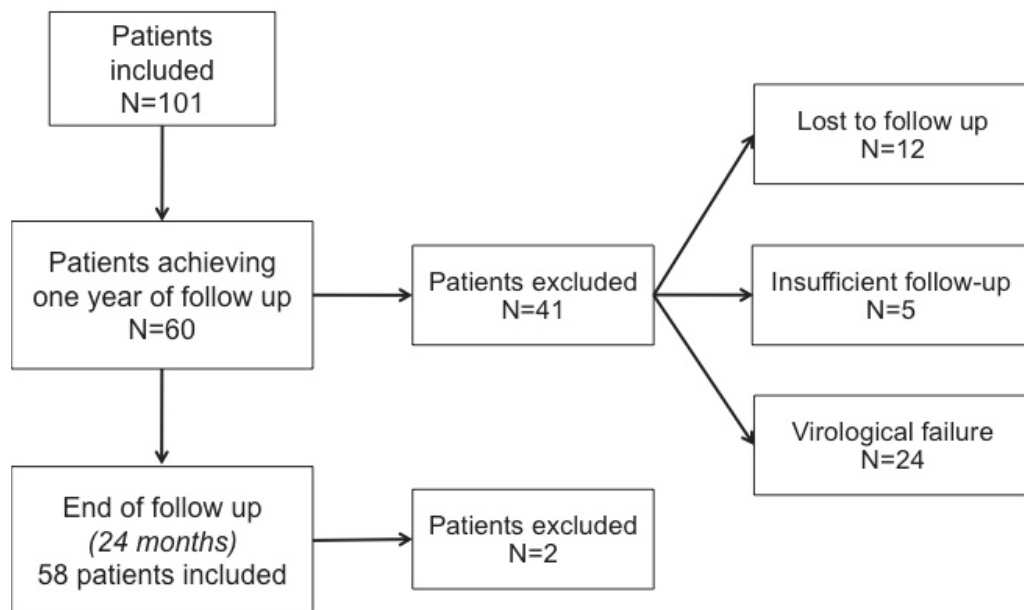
Patients included N=101

Patients achieving one year of follow up N=60

Patients excluded N=41

Lost to follow up N=12

Insufficient follow-up N=5

Virological failure N=24

End of follow up (24 months) 58 patients included

Patients excluded N=2